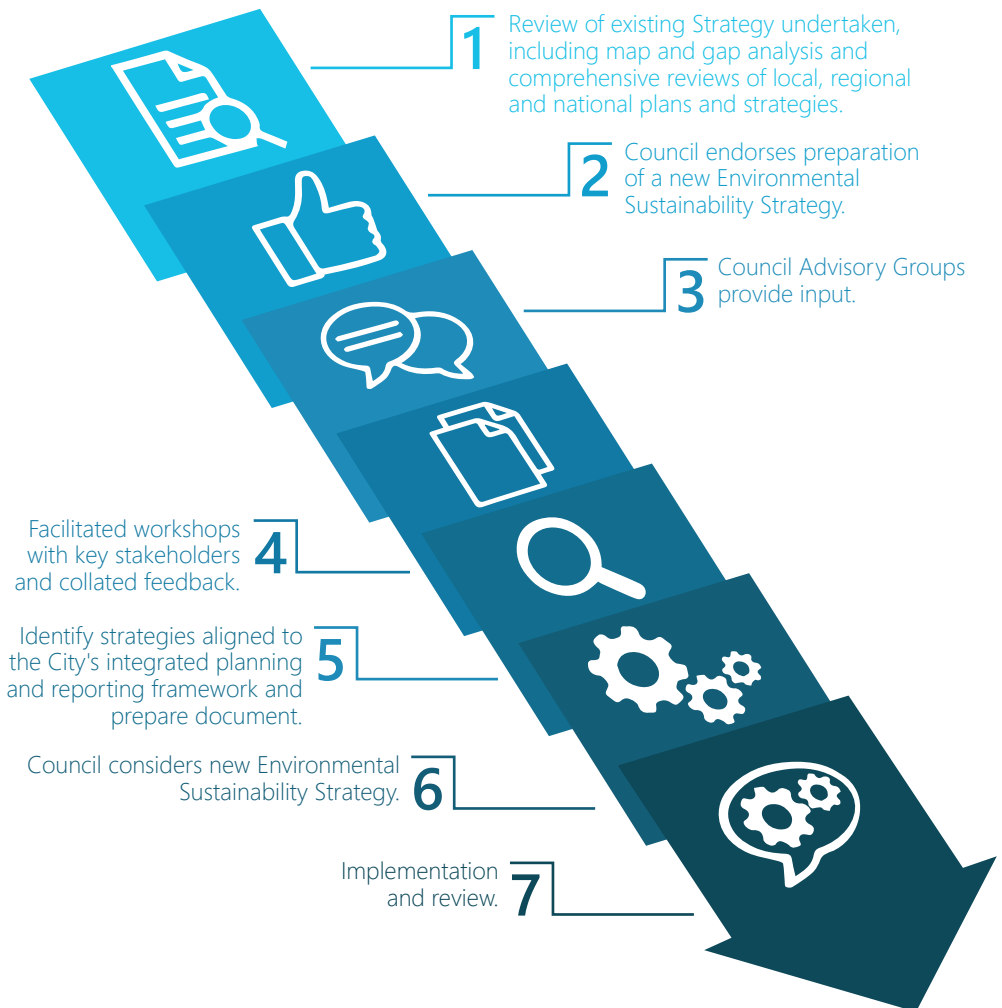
1 Review of existing Strategy undertaken, including map and gap analysis and comprehensive reviews of local, regional and national plans and strategies.

2 Council endorses preparation of a new Environmental Sustainability Strategy.

3 Council Advisory Groups provide input.

Facilitated workshops with key stakeholders and collated feedback. 4

Identify strategies aligned to the City's integrated planning and reporting framework and prepare document. 5

Council considers new Environmental Sustainability Strategy. 6

Implementation and review. 7